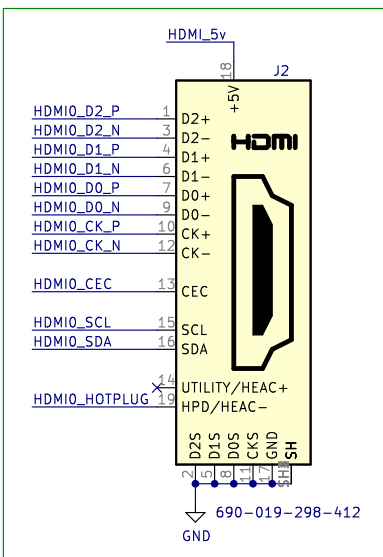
HDMI_5v

18
+5V
J2

HDMI0_D2_P 1 D2+
HDMI0_D2_N 3 D2−
HDMI0_D1_P 4 D1+
HDMI0_D1_N 6 D1−
HDMI0_D0_P 7 D0+
HDMI0_D0_N 9 D0−
HDMI0_CK_P 10 CK+
HDMI0_CK_N 12 CK−

HDMI0_CEC 13 CEC

HDMI0_SCL 15 SCL
HDMI0_SDA 16 SDA

14 UTILITY/HEAC+
HDMI0_HOTPLUG 19 HPD/HEAC−

HDMI

D2S D1S D0S CKS GND SH
2 5 8 11 17 SH

690-019-298-412

GND